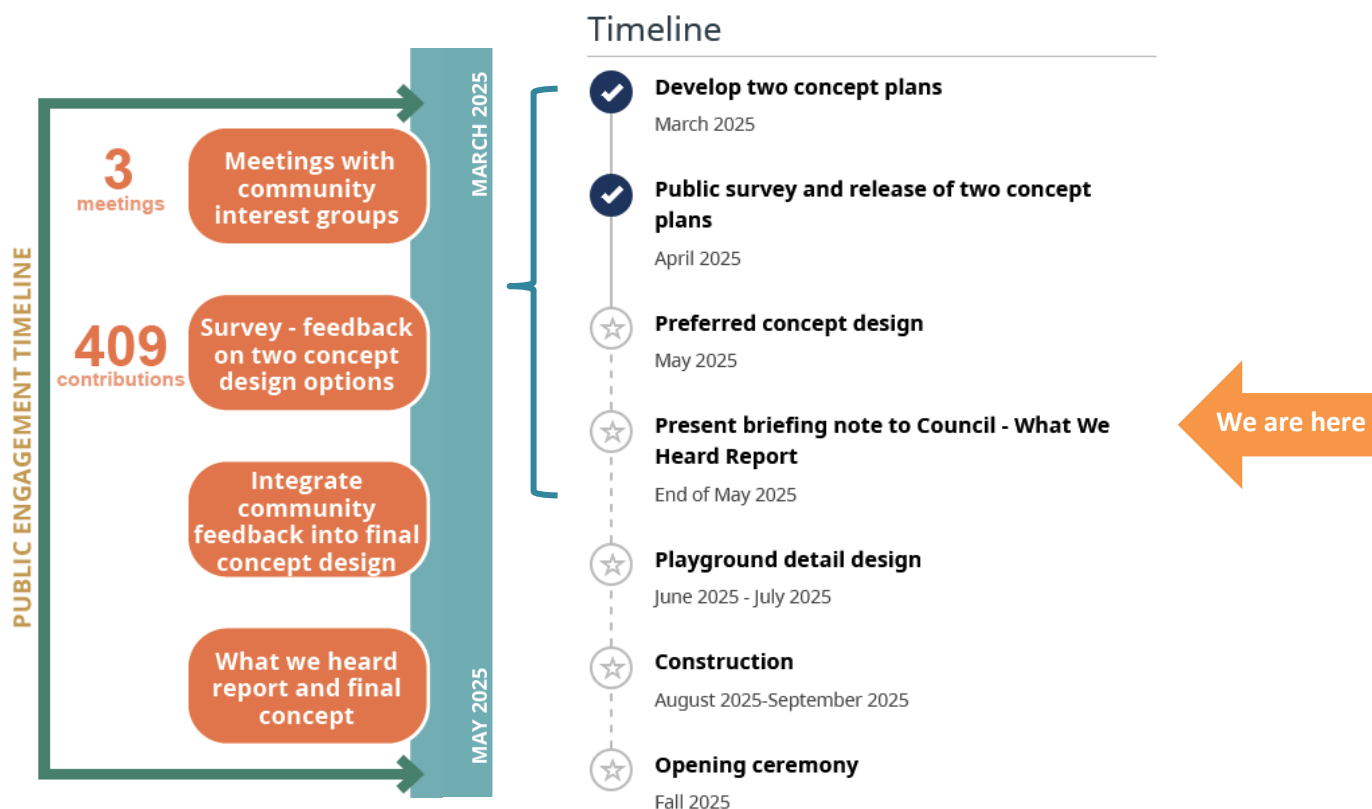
PUBLIC ENGAGEMENT TIMELINE

MARCH 2025

3
meetings

Meetings with community interest groups

409
contributions

Survey - feedback on two concept design options

Integrate community feedback into final concept design

What we heard report and final concept

MAY 2025

Timeline

Develop two concept plans
March 2025

Public survey and release of two concept plans
April 2025

Preferred concept design
May 2025

Present briefing note to Council - What We Heard Report
End of May 2025

Playground detail design
June 2025 - July 2025

Construction
August 2025-September 2025

Opening ceremony
Fall 2025

We are here